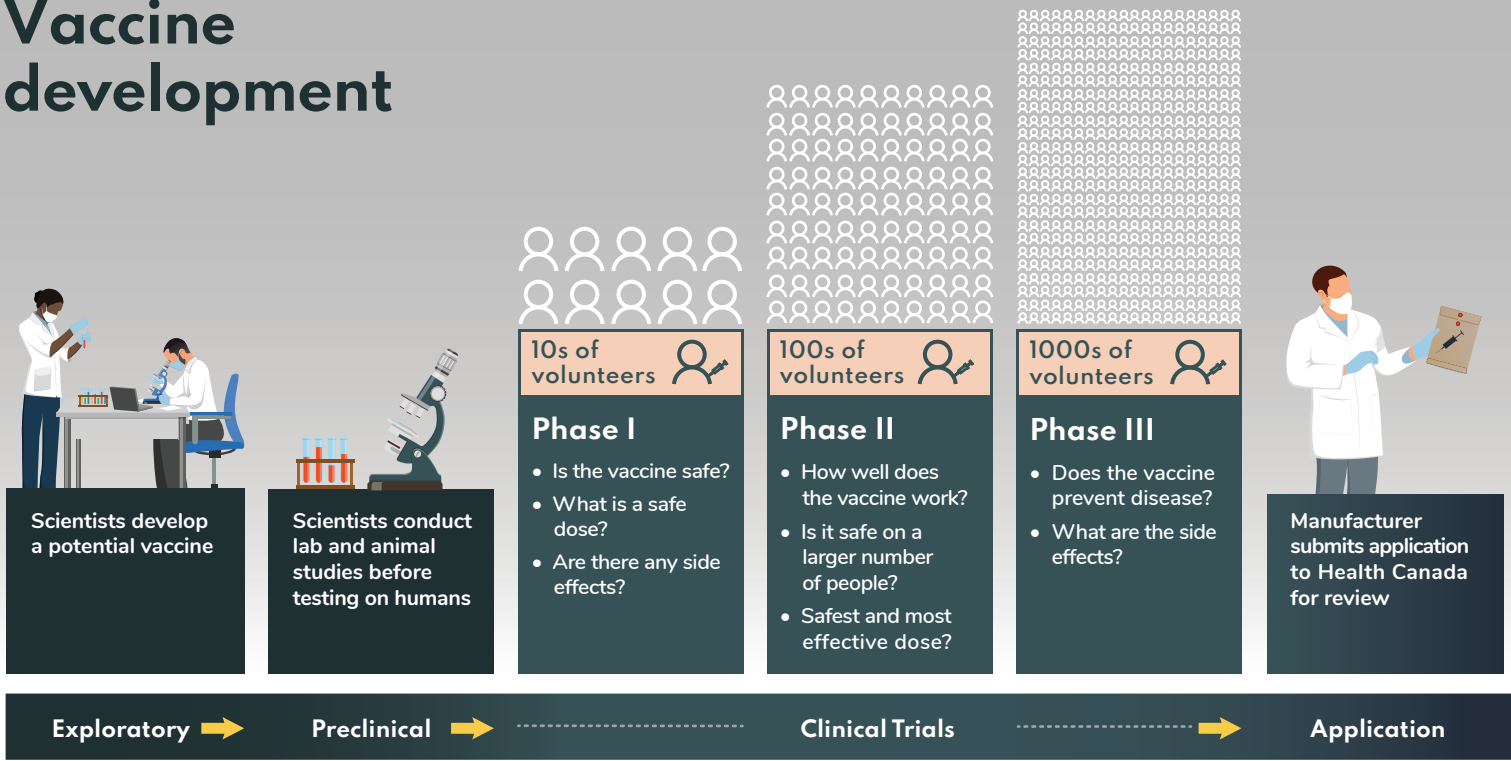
Vaccine development

Scientists develop a potential vaccine

Scientists conduct lab and animal studies before testing on humans

10s of volunteers

Phase I

• Is the vaccine safe?
• What is a safe dose?
• Are there any side effects?

100s of volunteers

Phase II

• How well does the vaccine work?
• Is it safe on a larger number of people?
• Safest and most effective dose?

1000s of volunteers

Phase III

• Does the vaccine prevent disease?
• What are the side effects?

Manufacturer submits application to Health Canada for review

Exploratory

Preclinical

Clinical Trials

Application